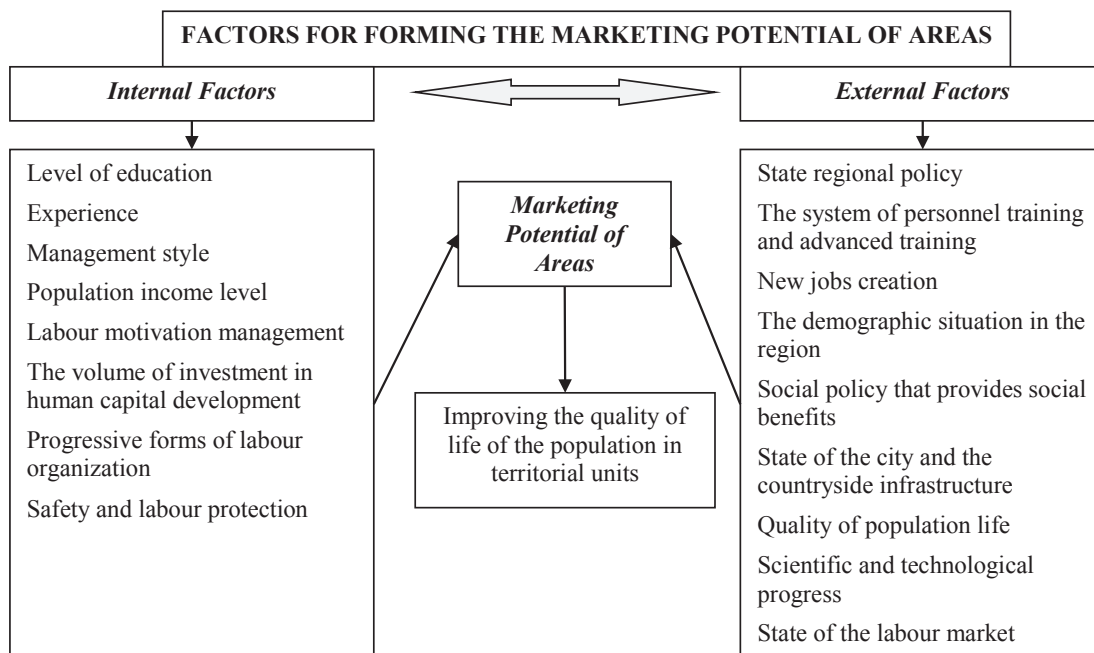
FACTORS FOR FORMING THE MARKETING POTENTIAL OF AREAS

Internal Factors

External Factors

Level of education

Experience

Management style

Population income level

Labour motivation management

The volume of investment in human capital development

Progressive forms of labour organization

Safety and labour protection

Marketing Potential of Areas

Improving the quality of life of the population in territorial units

State regional policy

The system of personnel training and advanced training

New jobs creation

The demographic situation in the region

Social policy that provides social benefits

State of the city and the countryside infrastructure

Quality of population life

Scientific and technological progress

State of the labour market